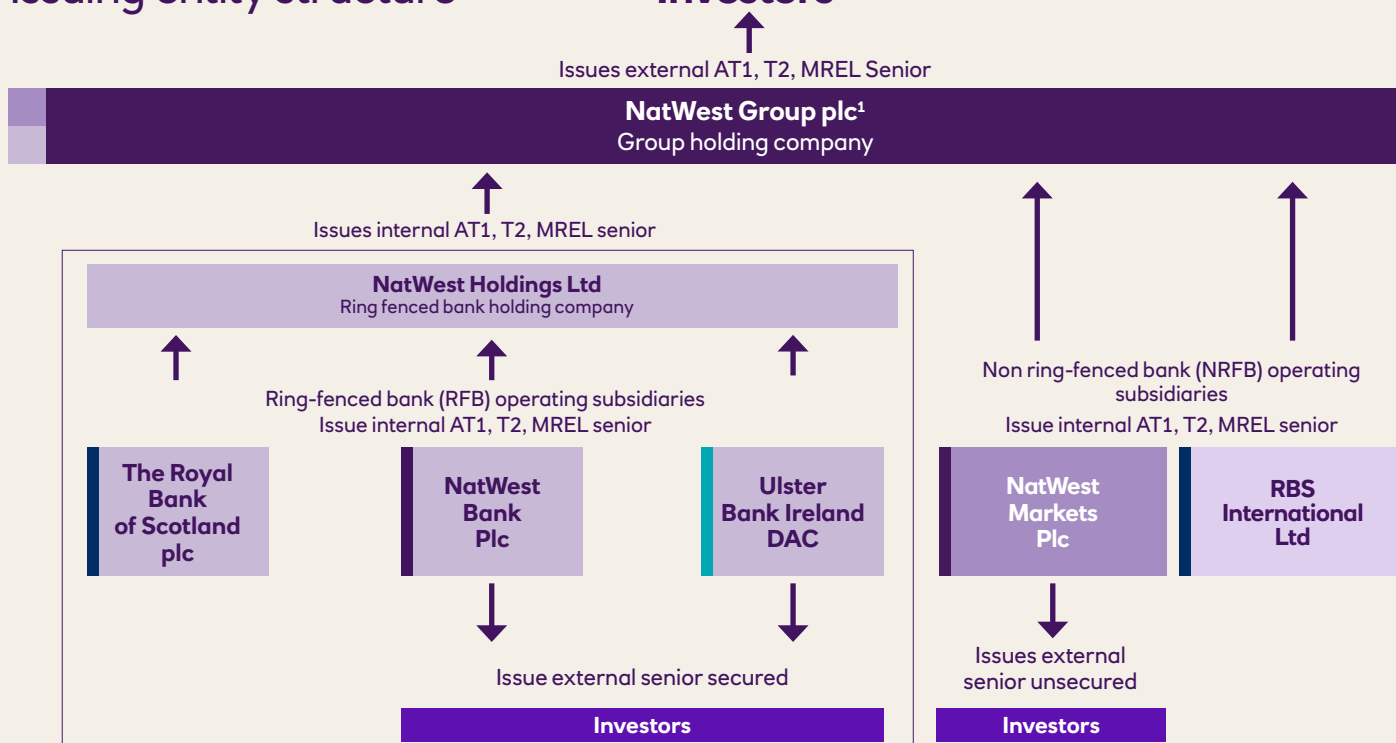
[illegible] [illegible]

Issues external AT1, T2, MREL Senior

NatWest Group plc$^1$
Group holding company

Issues internal AT1, T2, MREL senior

NatWest Holdings Ltd
Ring fenced bank holding company

Ring-fenced bank (RFB) operating subsidiaries
Issue internal AT1, T2, MREL senior

The Royal Bank of Scotland plc

NatWest Bank Plc

Ulster Bank Ireland DAC

Issue external senior secured

Investors

Non ring-fenced bank (NRFB) operating subsidiaries
Issue internal AT1, T2, MREL senior

NatWest Markets Plc

RBS International Ltd

Issues external senior unsecured

Investors